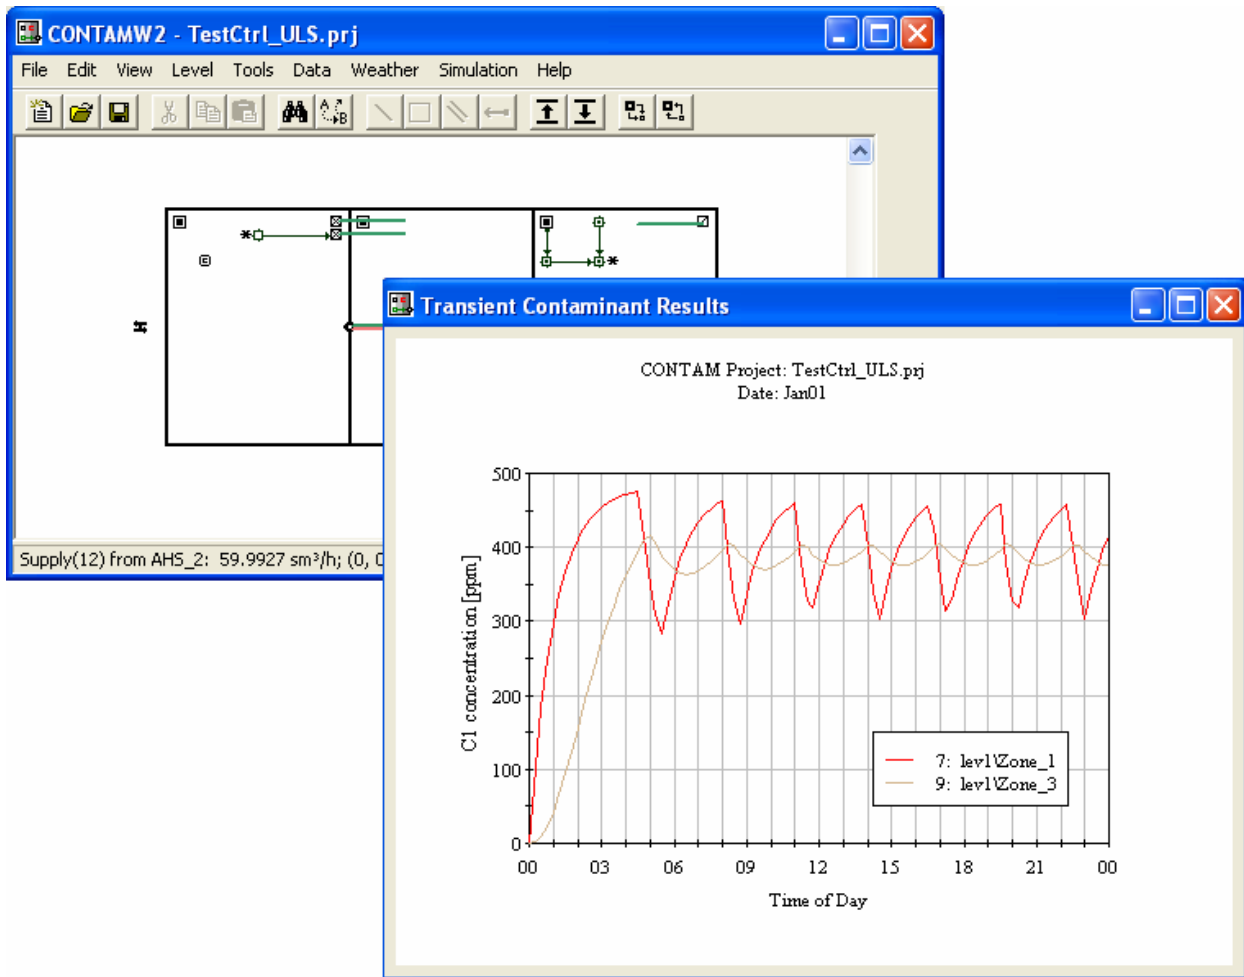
CONTAMW2 - TestCtrl_ULS.prj

File Edit View Level Tools Data Weather Simulation Help

Supply(12) from AHS_2: 59.9927 sm³/h; (0, 0

Transient Contaminant Results

CONTAM Project: TestCtrl_ULS.prj
Date: Jan01

500
400
300
200
100
0

C1 concentration [ppm]

00 03 06 09 12 15 18 21 00

Time of Day

7: lev1\Zone_1
9: lev1\Zone_3